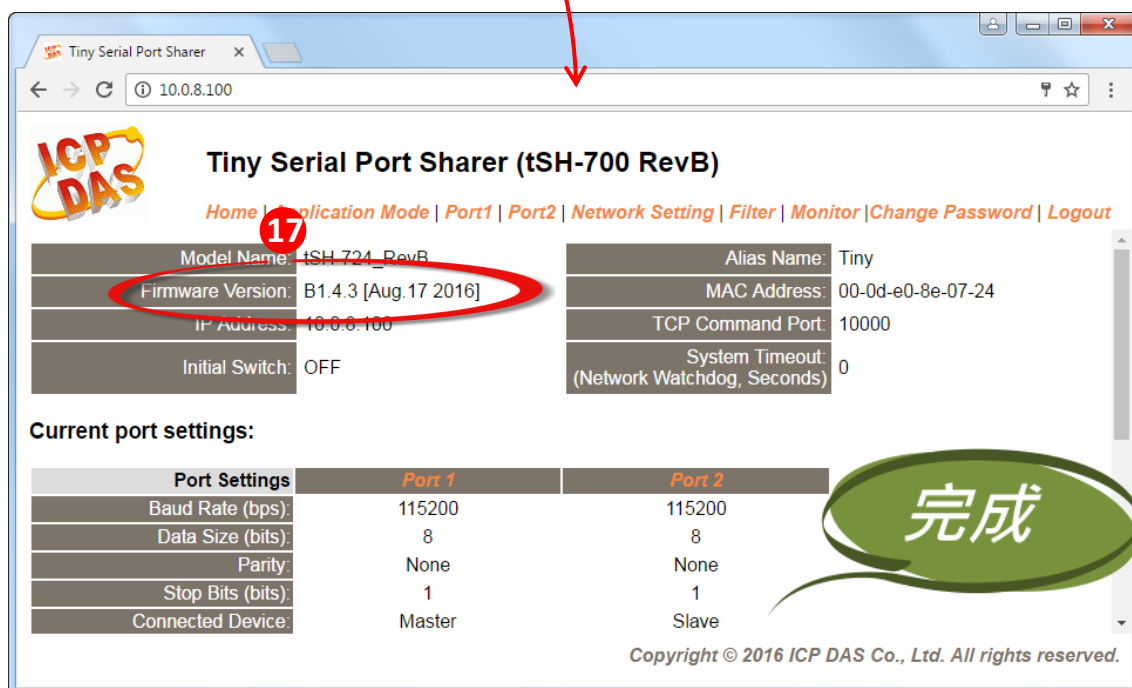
Tiny Serial Port Sharer

10.0.8.100

ICP DAS

Tiny Serial Port Sharer (tSH-700 RevB)

Home | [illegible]pplication Mode | Port1 | Port2 | Network Setting | Filter | Monitor | Change Password | Logout

17

| Model Name: | tSH-724_RevB | Alias Name: | Tiny |
|---|---|---|---|
| Firmware Version: | B1.4.3 [Aug.17 2016] | MAC Address: | 00-0d-e0-8e-07-24 |
| IP Address: | 10.0.8.100 | TCP Command Port: | 10000 |
| Initial Switch: | OFF | System Timeout: (Network Watchdog, Seconds) | 0 |

Current port settings:

| Port Settings | Port 1 | Port 2 |
|---|---|---|
| Baud Rate (bps): | 115200 | 115200 |
| Data Size (bits): | 8 | 8 |
| Parity: | None | None |
| Stop Bits (bits): | 1 | 1 |
| Connected Device: | Master | Slave |

完成

Copyright © 2016 ICP DAS Co., Ltd. All rights reserved.